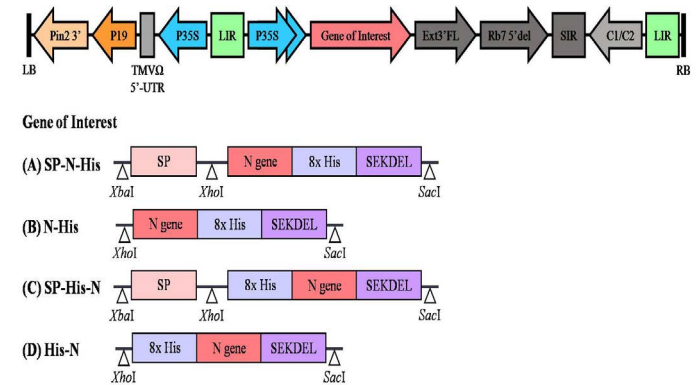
Pin2 3' P19 P35S LIR P35S Gene of Interest Ext3'FL Rb7 5'del SIR C1/C2 LIR

LB TMVΩ 5'-UTR RB

Gene of Interest

(A) SP-N-His SP N gene 8x His SEKDEL XbaI XhoI SacI

(B) N-His N gene 8x His SEKDEL XhoI SacI

(C) SP-His-N SP 8x His N gene SEKDEL XbaI XhoI SacI

(D) His-N 8x His N gene SEKDEL XhoI SacI